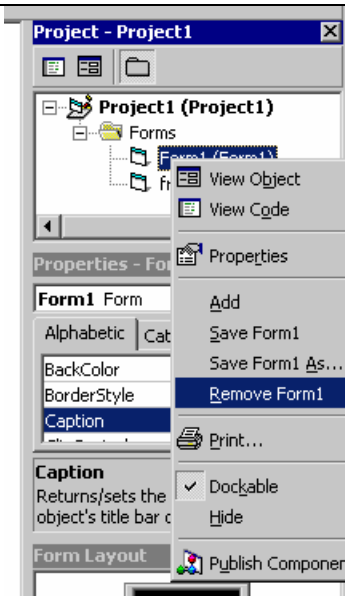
Project - Project1

Project1 (Project1)
Forms
Form1 (Form1)
fr

View Object
View Code
Properties
Add
Save Form1
Save Form1 As...
Remove Form1
Print...
✓ Dockable
Hide
Publish Componer

Properties - For
Form1 Form
Alphabetic Cat
BackColor
BorderStyle
Caption

Caption
Returns/sets the
object's title bar c

Form Layout